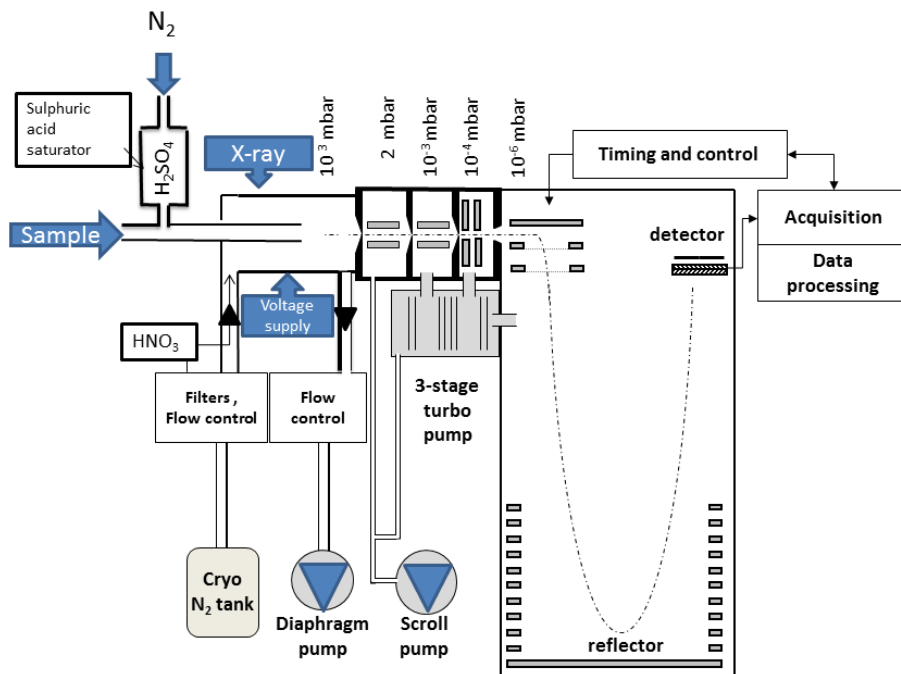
$N_2$

Sulphuric acid saturator

$H_2SO_4$

X-ray

Sample

$10^3$ mbar

2 mbar

$10^{-3}$ mbar

$10^{-4}$ mbar

$10^{-6}$ mbar

Timing and control

Acquisition

Data processing

detector

Voltage supply

$HNO_3$

Filters , Flow control

Flow control

3-stage turbo pump

Cryo $N_2$ tank

Diaphragm pump

Scroll pump

reflector